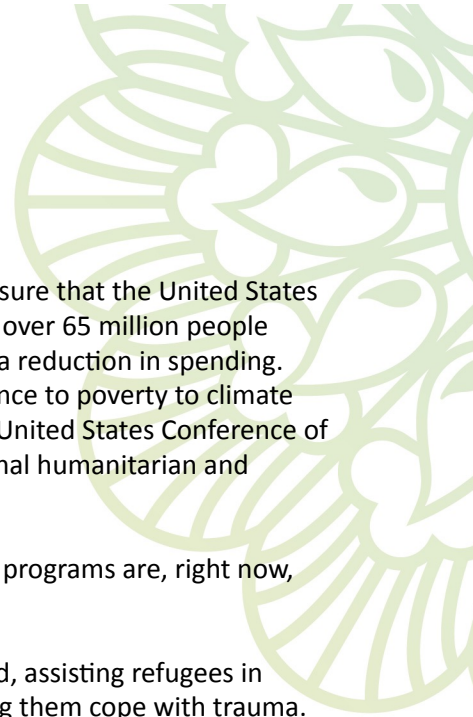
sure that the United States over 65 million people a reduction in spending. nce to poverty to climate United States Conference of nal humanitarian and

programs are, right now,

d, assisting refugees in g them cope with trauma.